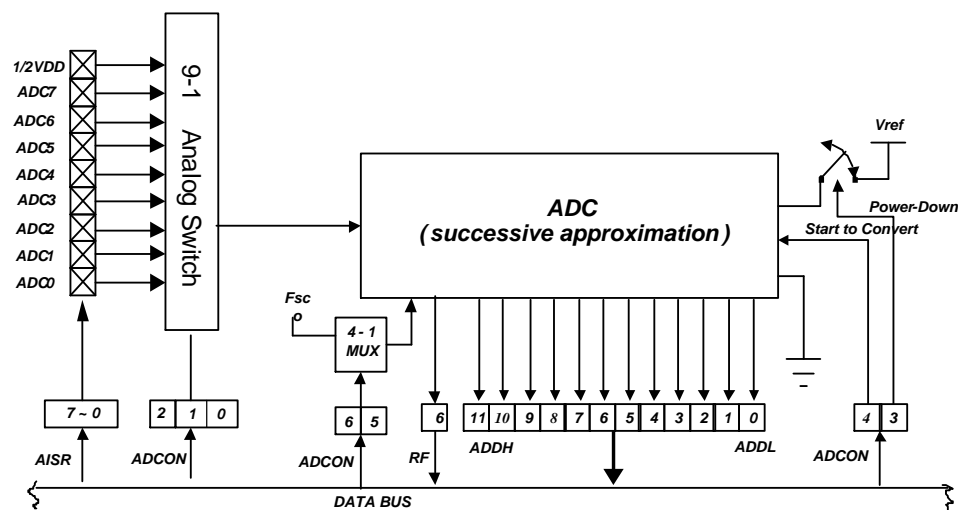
1/2VDD
ADC7
ADC6
ADC5
ADC4
ADC3
ADC2
ADC1
ADC0

9-1 Analog Switch

ADC
( successive approximation )

Vref
Power-Down
Start to Convert

Fsc

4 - 1 MUX

7 ~ 0
AISR

2 1 0
ADCON

6 5
ADCON

6
RF

11 10 9 8 7 6 5 4 3 2 1 0
ADDH
ADDL

4 3
ADCON

DATA BUS